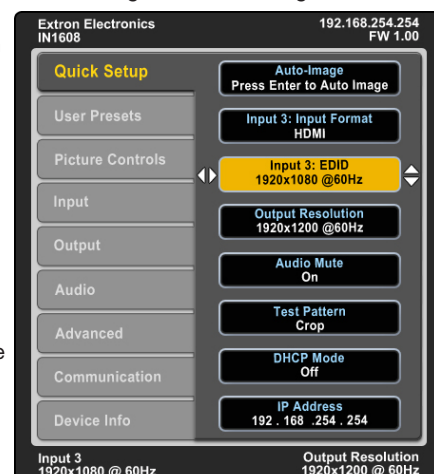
Extron Electronics
IN1608

192.168.254.254
FW 1.00

Quick Setup
User Presets
Picture Controls
Input
Output
Audio
Advanced
Communication
Device Info

Auto-Image
Press Enter to Auto Image

Input 3: Input Format
HDMI

Input 3: EDID
1920x1080 @60Hz

Output Resolution
1920x1200 @60Hz

Audio Mute
On

Test Pattern
Crop

DHCP Mode
Off

IP Address
192 . 168 . 254 . 254

Input 3
1920x1080 @ 60Hz

Output Resolution
1920x1200 @ 60Hz